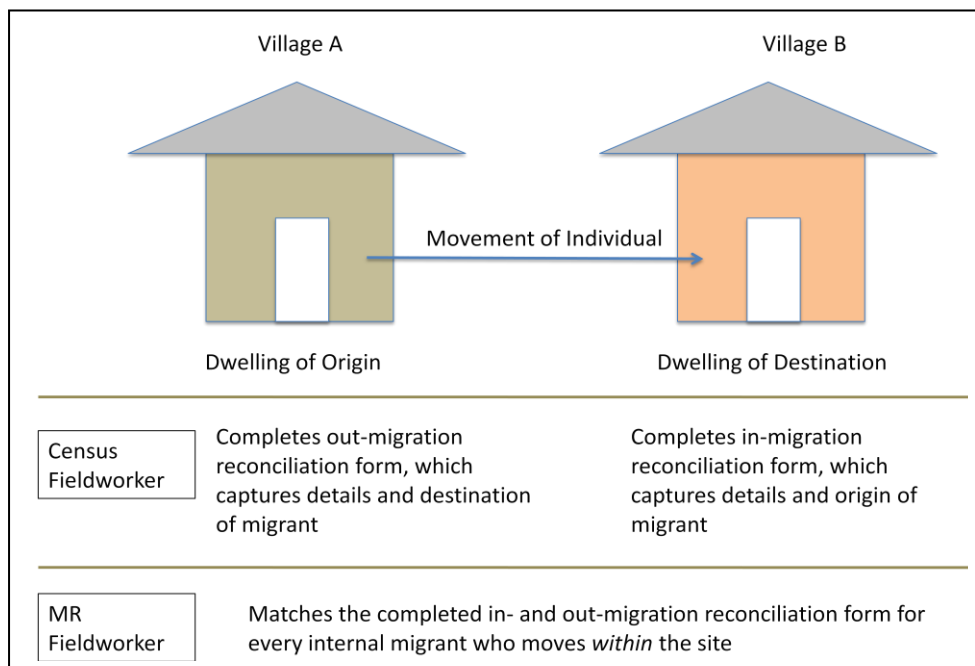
Village A

Village B

Movement of Individual

Dwelling of Origin

Dwelling of Destination

Census Fieldworker

Completes out-migration reconciliation form, which captures details and destination of migrant

Completes in-migration reconciliation form, which captures details and origin of migrant

MR Fieldworker

Matches the completed in- and out-migration reconciliation form for every internal migrant who moves *within* the site